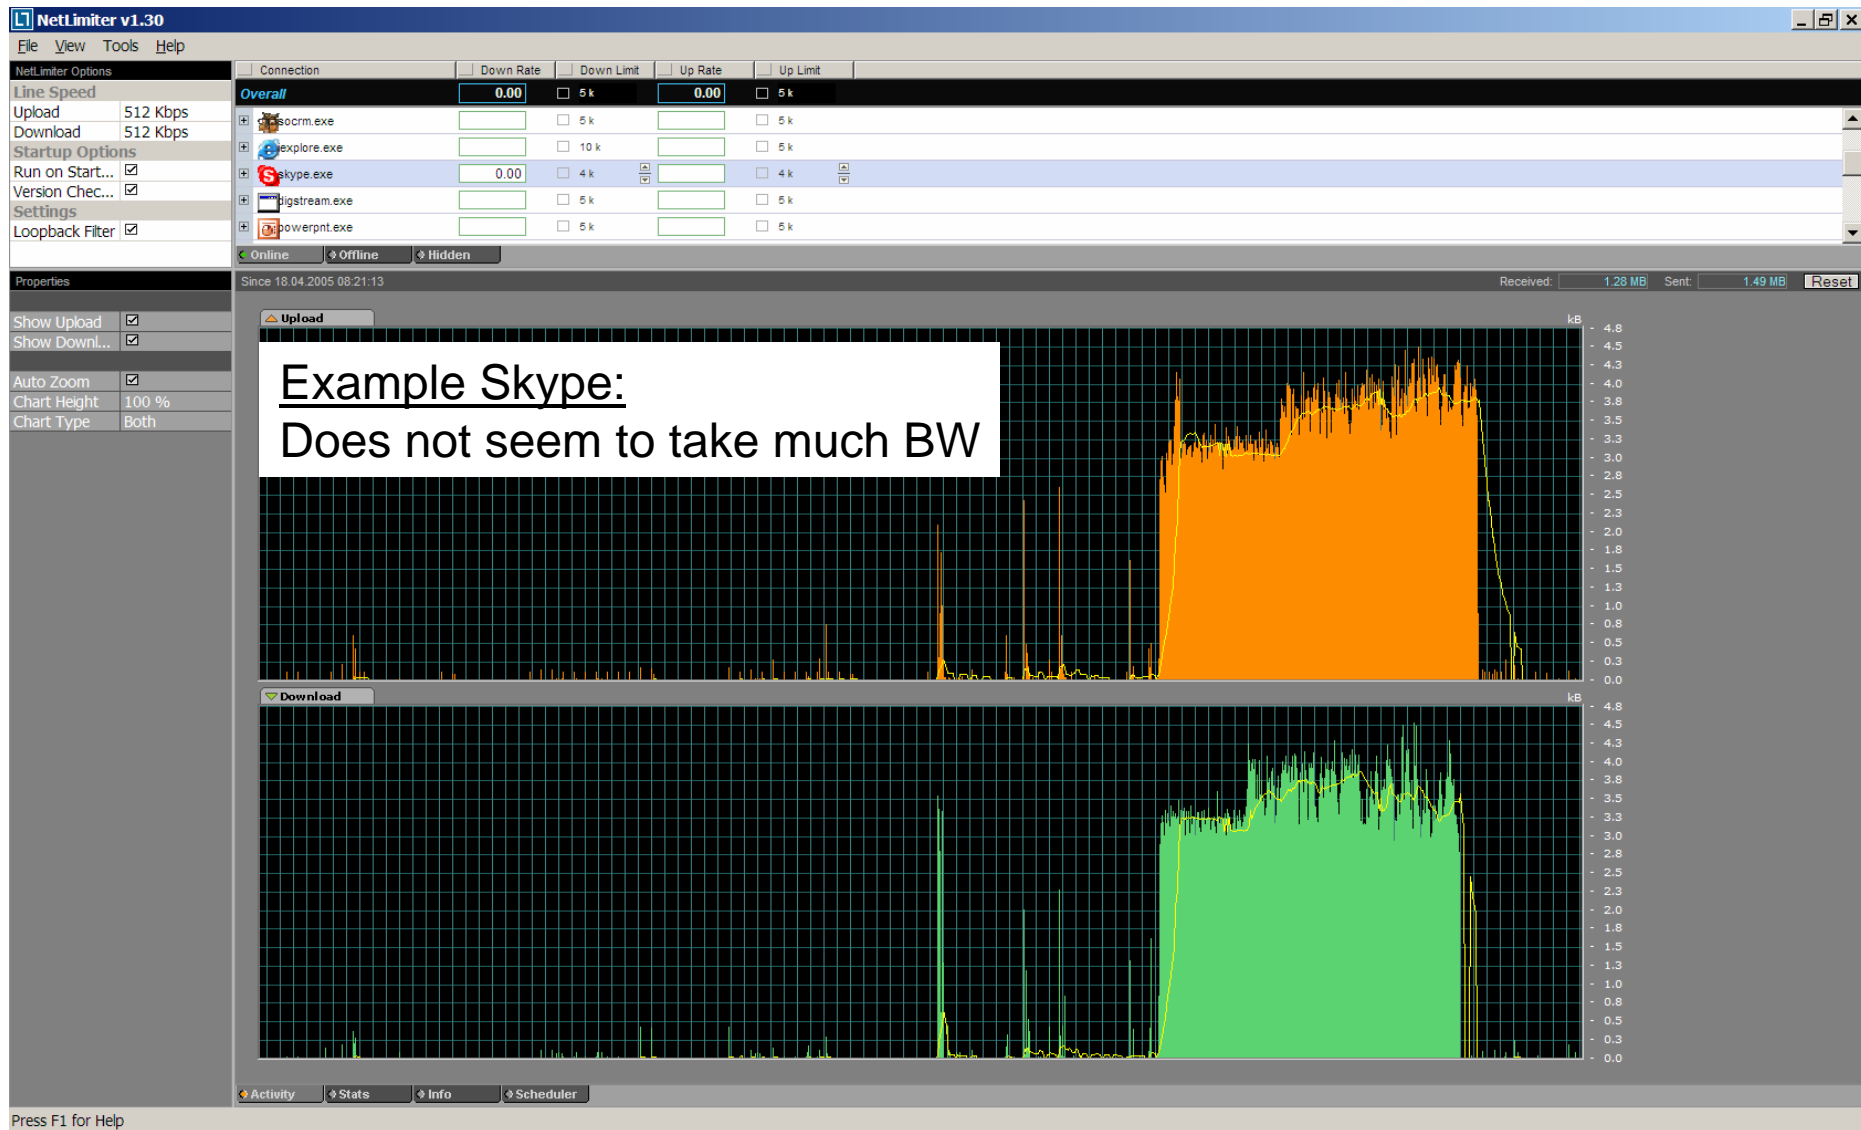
NetLimiter v1.30

File View Tools Help

NetLimiter Options

Line Speed

Upload 512 Kbps

Download 512 Kbps

Startup Options

Run on Start... ☑

Version Chec... ☑

Settings

Loopback Filter ☑

| Connection | Down Rate | Down Limit | Up Rate | Up Limit |
|---|---|---|---|---|
| Overall | 0.00 | 5 k | 0.00 | 5 k |
| socrm.exe | | 5 k | | 5 k |
| iexplore.exe | | 10 k | | 5 k |
| skype.exe | 0.00 | 4 k | | 4 k |
| digstream.exe | | 5 k | | 5 k |
| powerpnt.exe | | 5 k | | 5 k |

Online Offline Hidden

Properties

Show Upload ☑

Show Downl... ☑

Auto Zoom ☑

Chart Height 100 %

Chart Type Both

Since 18.04.2005 08:21:13

Received: 1.28 MB Sent: 1.49 MB Reset

Upload

kB

4.8 4.5 4.3 4.0 3.8 3.5 3.3 3.0 2.8 2.5 2.3 2.0 1.8 1.5 1.3 1.0 0.8 0.5 0.3 0.0

Example Skype:

Does not seem to take much BW

Download

kB

4.8 4.5 4.3 4.0 3.8 3.5 3.3 3.0 2.8 2.5 2.3 2.0 1.8 1.5 1.3 1.0 0.8 0.5 0.3 0.0

Activity Stats Info Scheduler

Press F1 for Help